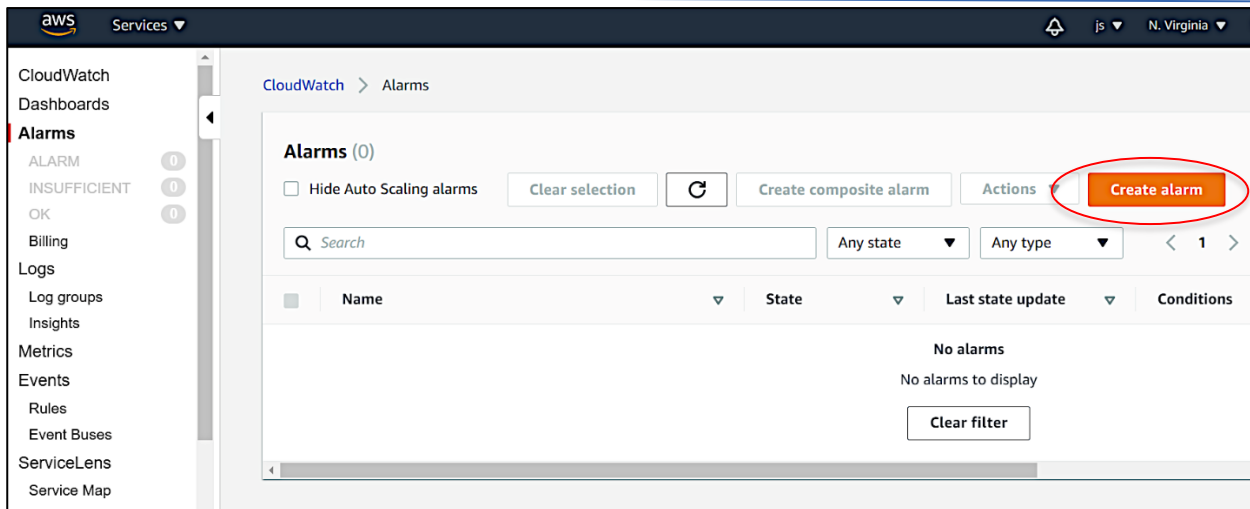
aws Services ▼

js ▼ N. Virginia ▼

CloudWatch
Dashboards
Alarms
ALARM 0
INSUFFICIENT 0
OK 0
Billing
Logs
Log groups
Insights
Metrics
Events
Rules
Event Buses
ServiceLens
Service Map

CloudWatch > Alarms

Alarms (0)

Hide Auto Scaling alarms

Clear selection

Create composite alarm

Actions ▼

Create alarm

Search

Any state ▼

Any type ▼

1

| Name | State | Last state update | Conditions |
|---|---|---|---|

No alarms

No alarms to display

Clear filter